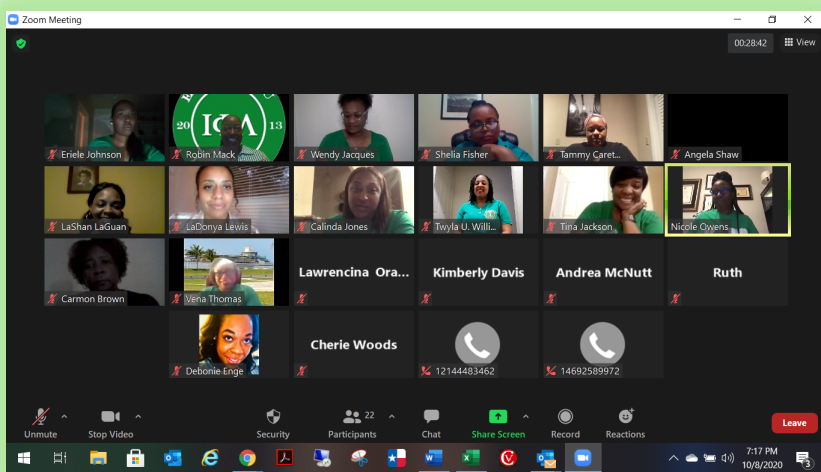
Zoom Meeting

00:28:42 View

20 ICA 13

Eriele Johnson
Robin Mack
Wendy Jacques
Shelia Fisher
Tammy Caret...
Angela Shaw
LaShan LaGuan
LaDonya Lewis
Calinda Jones
Twyla U. Willi...
Tina Jackson
Nicole Owens
Carmon Brown
Vena Thomas
Lawrencina Ora...
Kimberly Davis
Andrea McNutt
Ruth
Debonie Enge
Cherie Woods
12144483462
14692589972

Unmute
Stop Video
Security
22 Participants
Chat
Share Screen
Record
Reactions
Leave

7:17 PM
10/8/2020
3